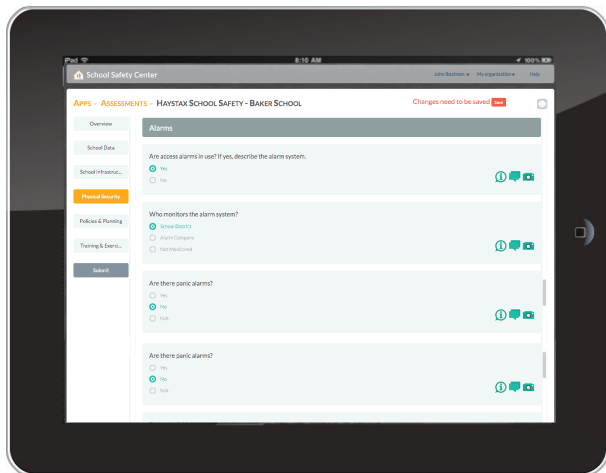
iPad
8:10 AM
100%

School Safety Center
John Bastman ▾ My organizations ▾ Help

Apps › Assessments › Haystax School Safety - Baker School
Changes need to be saved Save

Overview
School Data
School Infrastruc...
Physical Security
Policies & Planning
Training & Exerci...
Submit

Alarms

Are access alarms in use? If yes, describe the alarm system.
Yes
No

Who monitors the alarm system?
School District
Alarm Company
Not Monitored

Are there panic alarms?
Yes
No
N/A

Are there panic alarms?
Yes
No
N/A